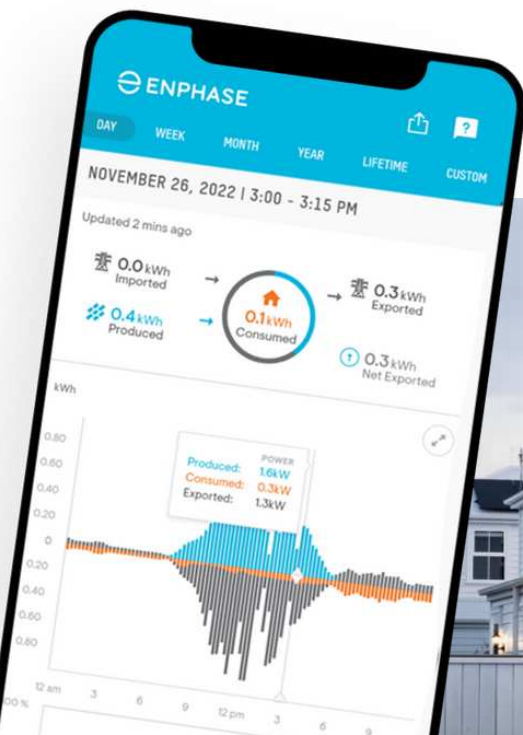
ENPHASE

DAY WEEK MONTH YEAR LIFETIME CUSTOM

NOVEMBER 26, 2022 | 3:00 - 3:15 PM

Updated 2 mins ago

0.0 kWh
Imported

0.4 kWh
Produced

0.1 kWh
Consumed

0.3 kWh
Exported

0.3 kWh
Net Exported

kWh

0.80
0.60
0.40
0.20
0
0.20
0.40
0.60
0.80

POWER
Produced: 1.6kW
Consumed: 0.3kW
Exported: 1.3kW

12 am 3 6 9 12 pm 3 6 9

00 %